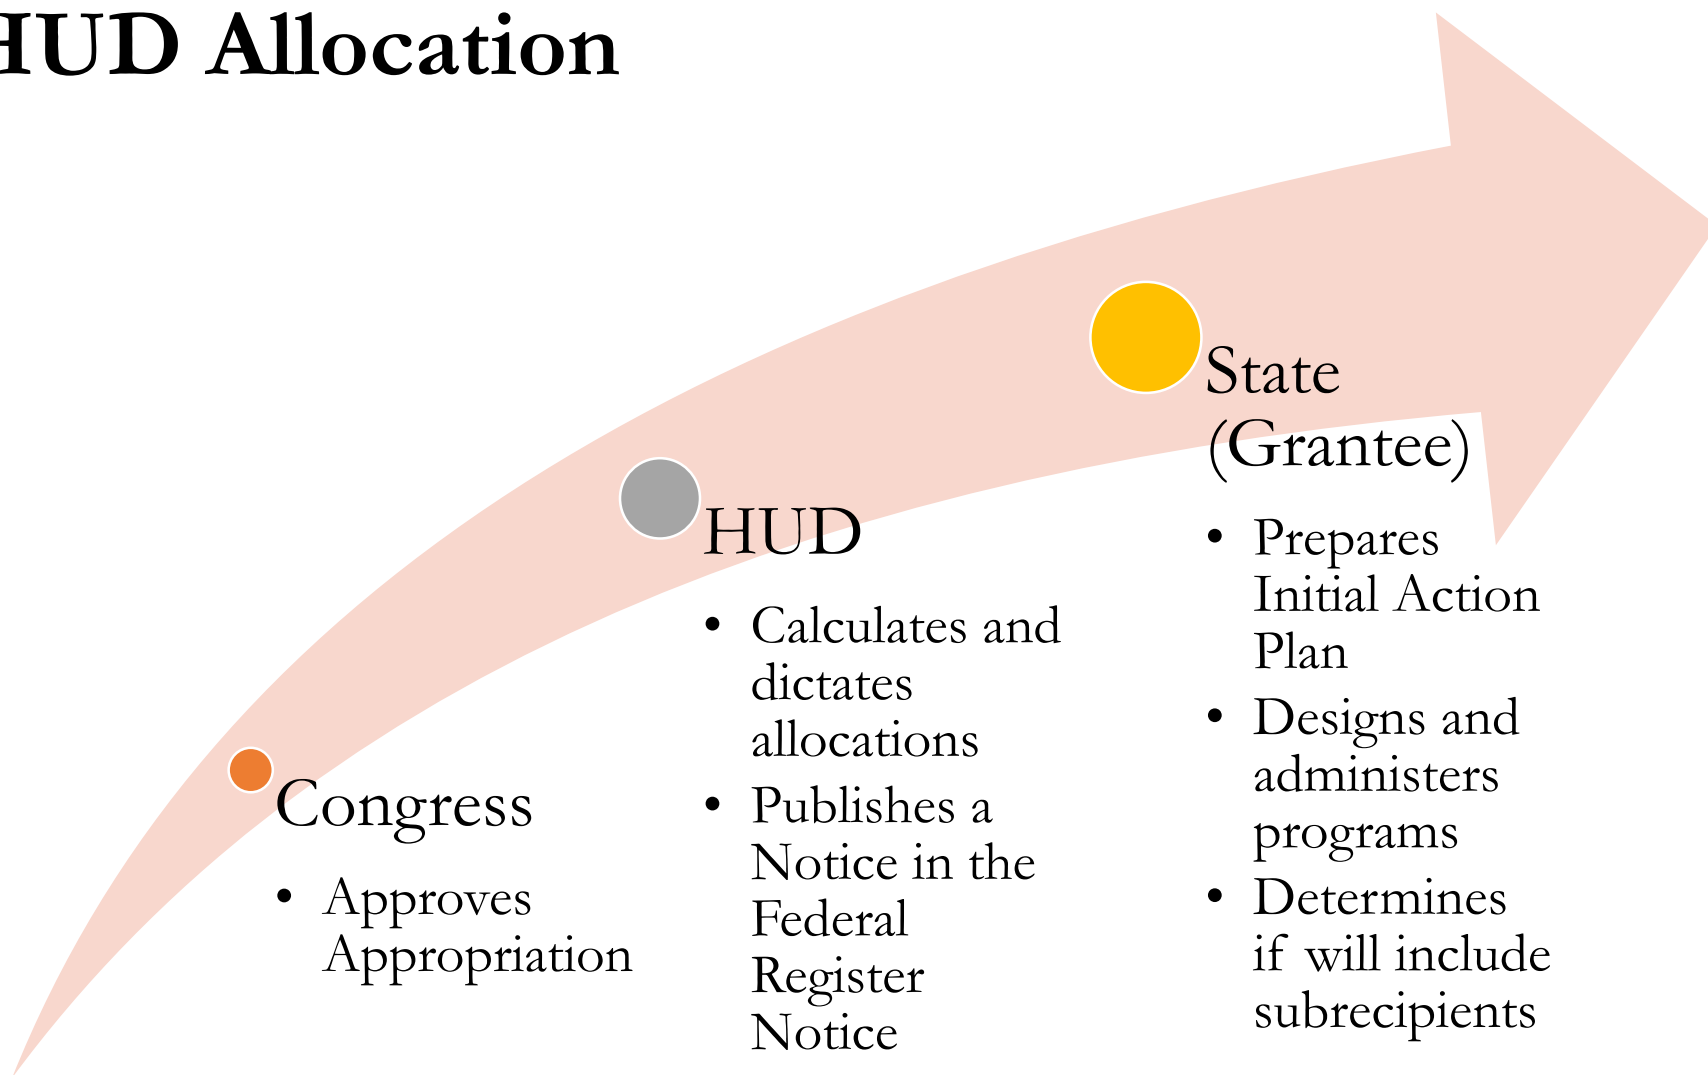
HUD Allocation

Congress

- Approves Appropriation

HUD

- Calculates and dictates allocations
- Publishes a Notice in the Federal Register Notice

State (Grantee)

- Prepares Initial Action Plan
- Designs and administers programs
- Determines if will include subrecipients